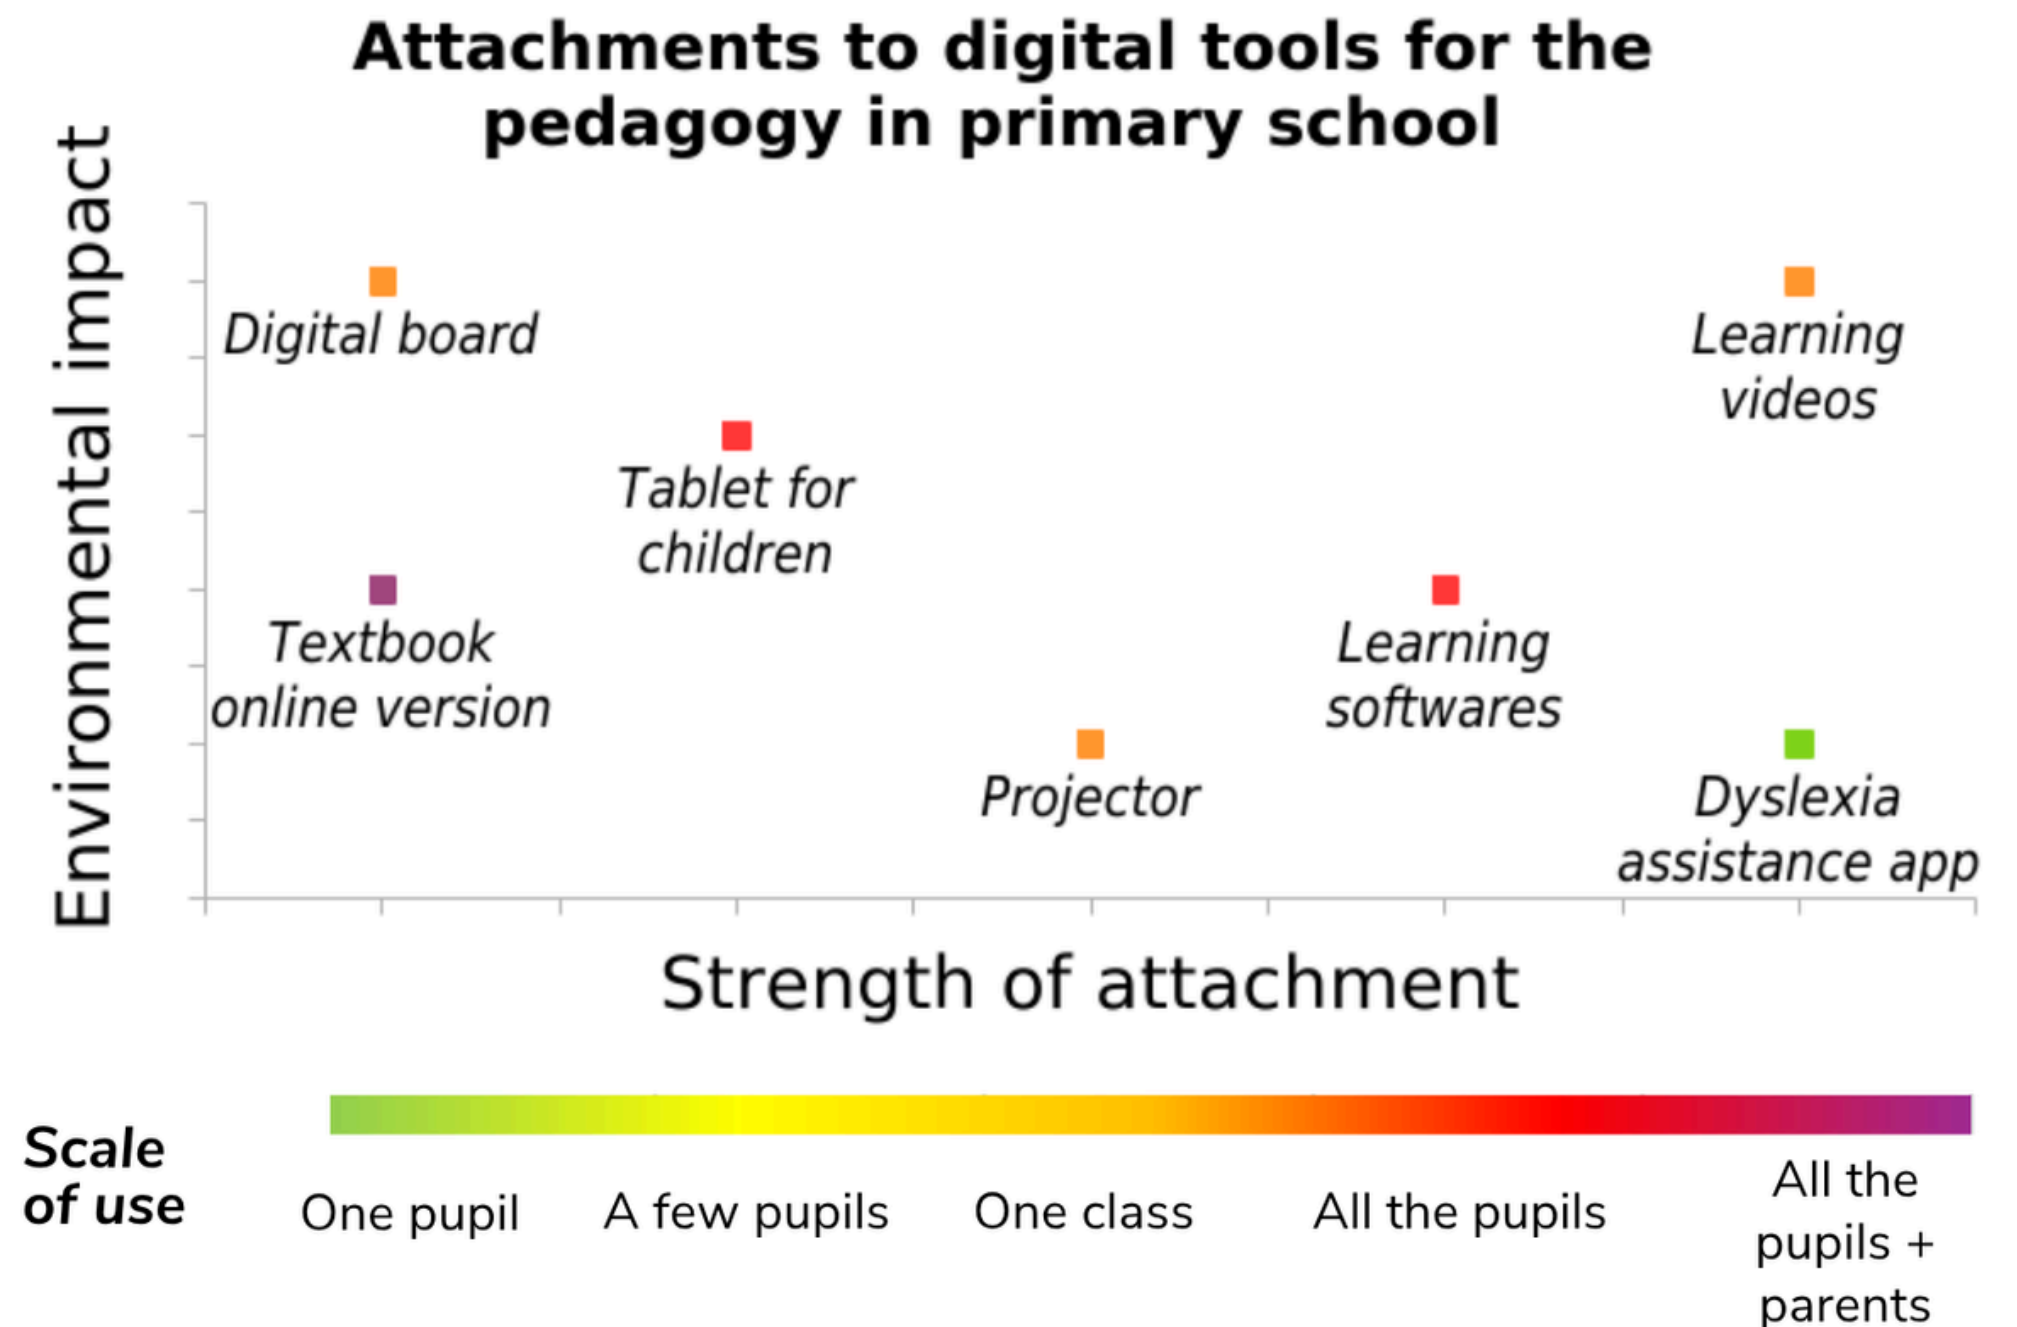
Attachments to digital tools for the pedagogy in primary school

Environmental impact

Digital board

Learning videos

Tablet for children

Textbook online version

Learning softwares

Projector

Dyslexia assistance app

Strength of attachment

Scale of use

One pupil

A few pupils

One class

All the pupils

All the pupils + parents